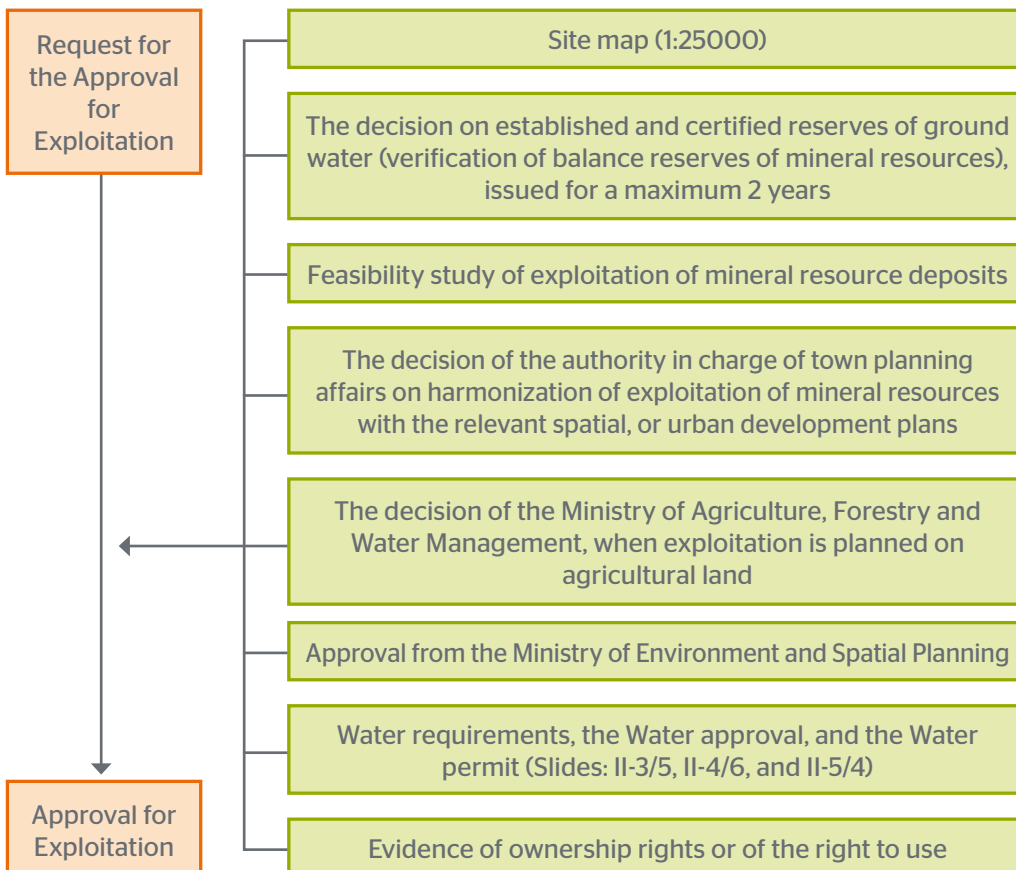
Request for the Approval for Exploitation

Site map (1:25000)

The decision on established and certified reserves of ground water (verification of balance reserves of mineral resources), issued for a maximum 2 years

Feasibility study of exploitation of mineral resource deposits

The decision of the authority in charge of town planning affairs on harmonization of exploitation of mineral resources with the relevant spatial, or urban development plans

The decision of the Ministry of Agriculture, Forestry and Water Management, when exploitation is planned on agricultural land

Approval from the Ministry of Environment and Spatial Planning

Water requirements, the Water approval, and the Water permit (Slides: II-3/5, II-4/6, and II-5/4)

Evidence of ownership rights or of the right to use

Approval for Exploitation